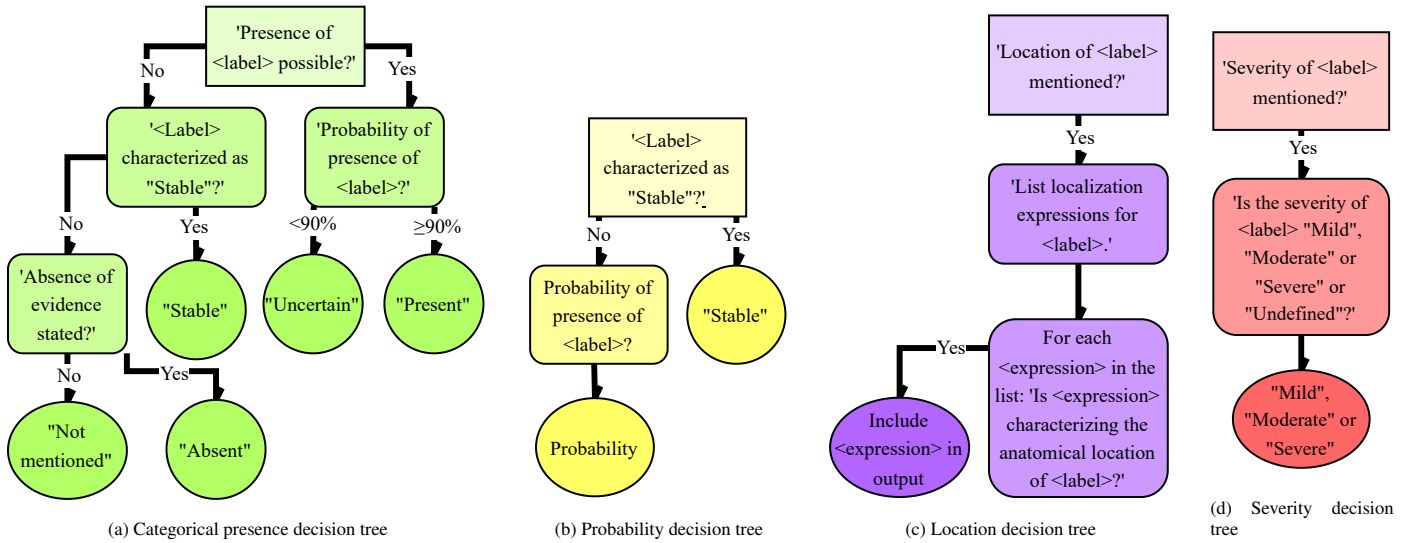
'Presence of <label> possible?'

No

Yes

'<Label> characterized as "Stable"?'

'Probability of presence of <label>?'

No

Yes

<90%

≥90%

'Absence of evidence stated?'

"Stable"

"Uncertain"

"Present"

No

Yes

"Not mentioned"

"Absent"

(a) Categorical presence decision tree

'<Label> characterized as "Stable"?'

No

Yes

Probability of presence of <label>?

"Stable"

Probability

(b) Probability decision tree

'Location of <label> mentioned?'

Yes

'List localization expressions for <label>.'

Yes

For each <expression> in the list: 'Is <expression> characterizing the anatomical location of <label>?'

Include <expression> in output

(c) Location decision tree

'Severity of <label> mentioned?'

Yes

'Is the severity of <label> "Mild", "Moderate" or "Severe" or "Undefined"?'

"Mild", "Moderate" or "Severe"

(d) Severity decision tree